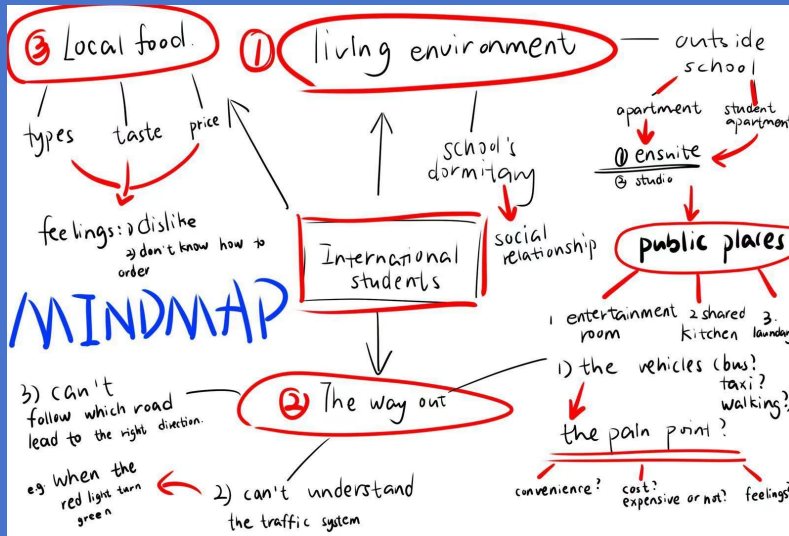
③ Local food.

types taste price

feelings: 1) dislike
2) don't know how to order

MINDMAP

① living environment — outside school

apartment student apartment

① ensuite
② studio

school's dormitory

social relationship

public places

1 entertainment room 2 shared kitchen 3. laundry

International students

② The way out

3) can't follow which road lead to the right direction.

e.g. when the red light turn green

2) can't understand the traffic system

1) the vehicles (bus? taxi? walking?)

the pain point?

convenience? cost? expensive or not? feelings?